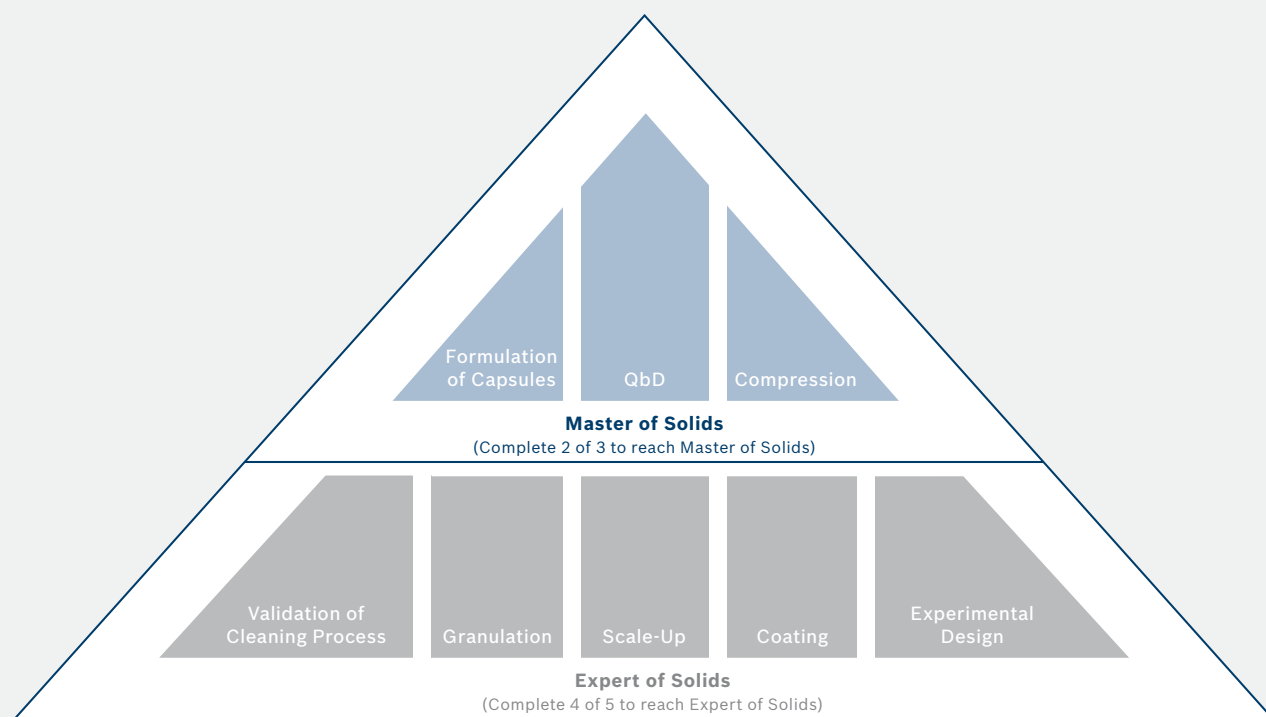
Formulation of Capsules

QbD

Compression

Master of Solids

(Complete 2 of 3 to reach Master of Solids)

Validation of Cleaning Process

Granulation

Scale-Up

Coating

Experimental Design

Expert of Solids

(Complete 4 of 5 to reach Expert of Solids)